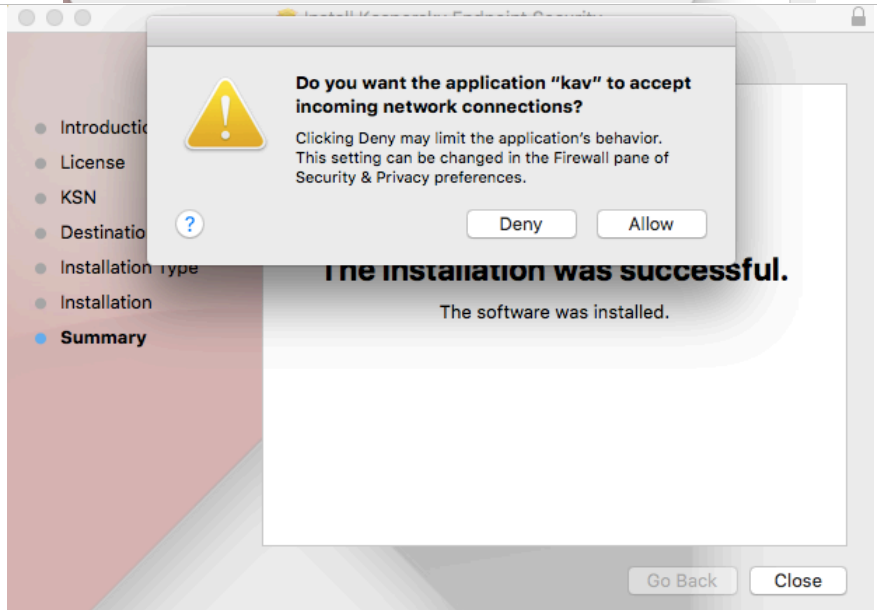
Install Kaspersky Endpoint Security

Do you want the application “kav” to accept incoming network connections?

Clicking Deny may limit the application’s behavior. This setting can be changed in the Firewall pane of Security & Privacy preferences.

?

Deny

Allow

Introductio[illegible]

License

KSN

Destinatio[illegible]

Installation Type

Installation

Summary

The installation was successful.

The software was installed.

Go Back

Close